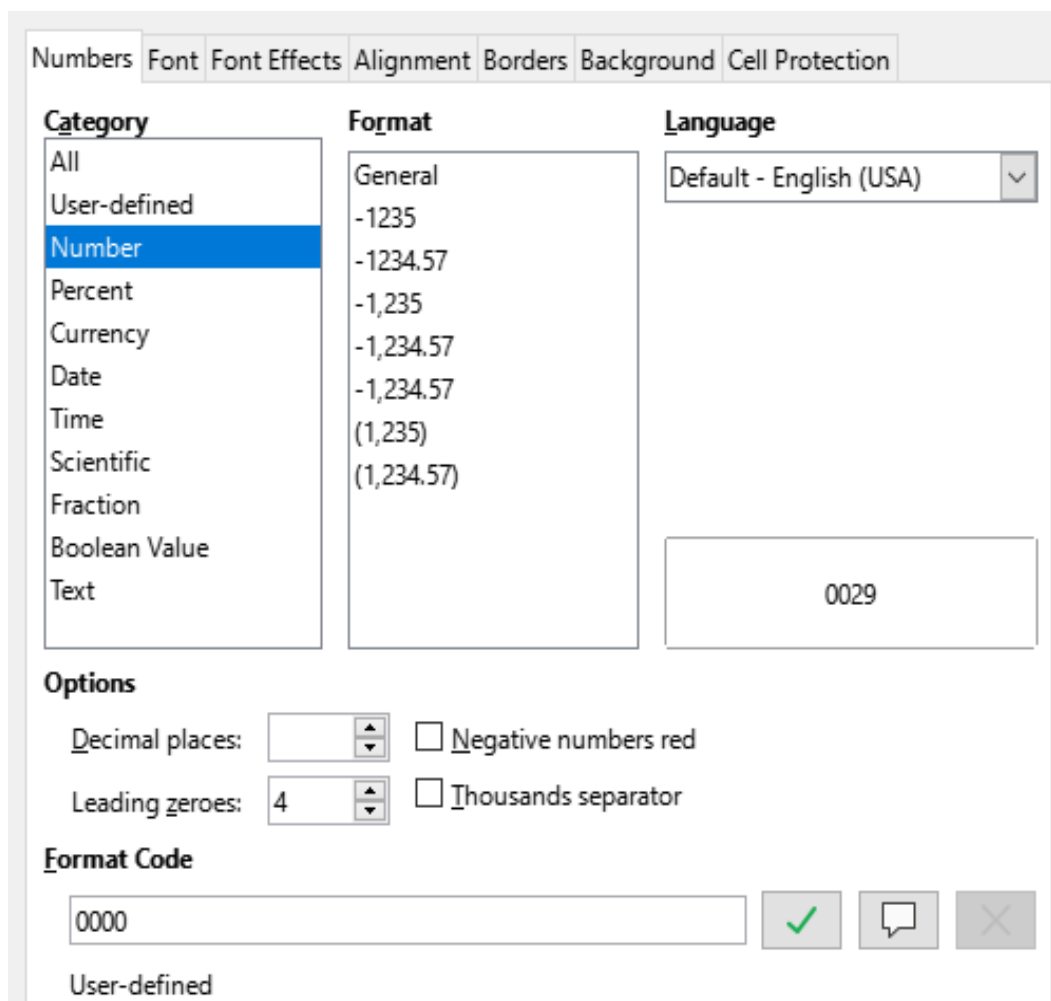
Numbers Font Font Effects Alignment Borders Background Cell Protection

Category
All
User-defined
Number
Percent
Currency
Date
Time
Scientific
Fraction
Boolean Value
Text

Format
General
-1235
-1234.57
-1,235
-1,234.57
-1,234.57
(1,235)
(1,234.57)

Language
Default - English (USA)

0029

Options
Decimal places:
Negative numbers red
Leading zeroes: 4
Thousands separator

Format Code
0000

User-defined